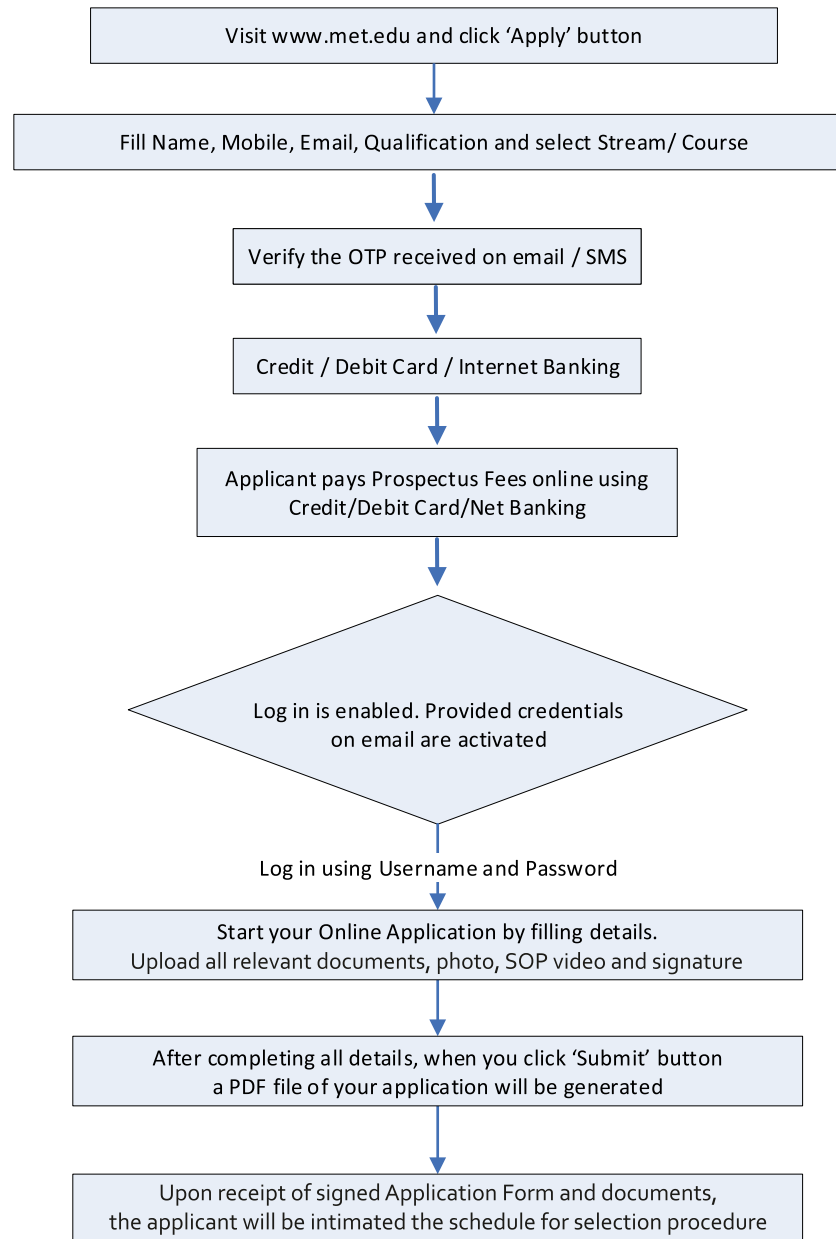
Visit www.met.edu and click ‘Apply’ button

Fill Name, Mobile, Email, Qualification and select Stream/ Course

Verify the OTP received on email / SMS

Credit / Debit Card / Internet Banking

Applicant pays Prospectus Fees online using Credit/Debit Card/Net Banking

Log in is enabled. Provided credentials on email are activated

Log in using Username and Password

Start your Online Application by filling details.
Upload all relevant documents, photo, SOP video and signature

After completing all details, when you click ‘Submit’ button a PDF file of your application will be generated

Upon receipt of signed Application Form and documents, the applicant will be intimated the schedule for selection procedure